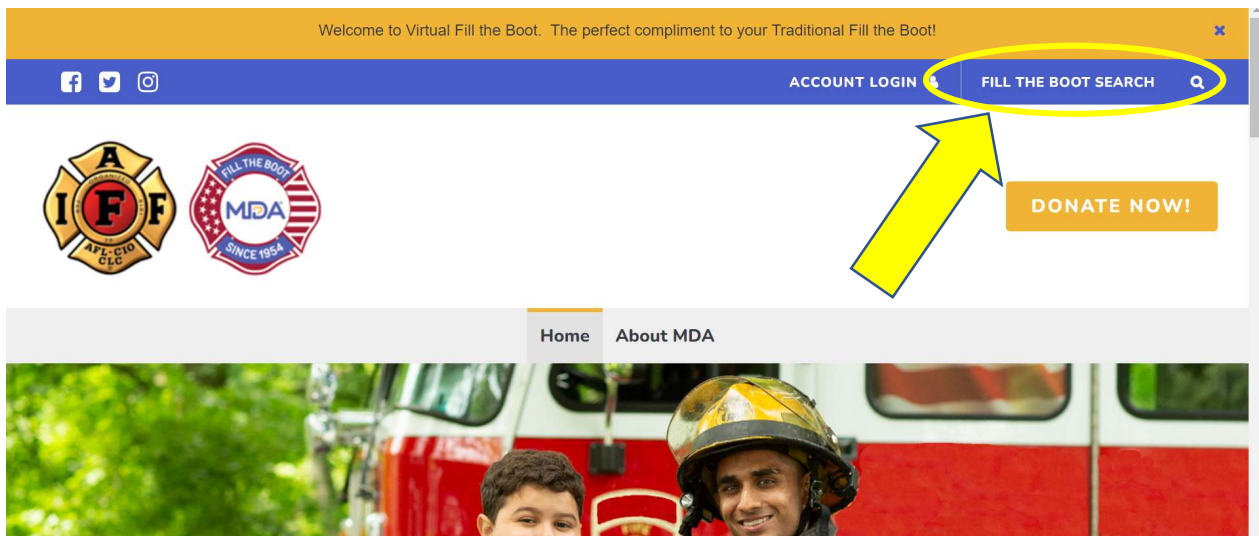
Welcome to Virtual Fill the Boot. The perfect compliment to your Traditional Fill the Boot!

×

ACCOUNT LOGIN

FILL THE BOOT SEARCH

I A F F

AFL-CIO CLC

FILL THE BOOT

MDA

SINCE 1954

DONATE NOW!

Home

About MDA